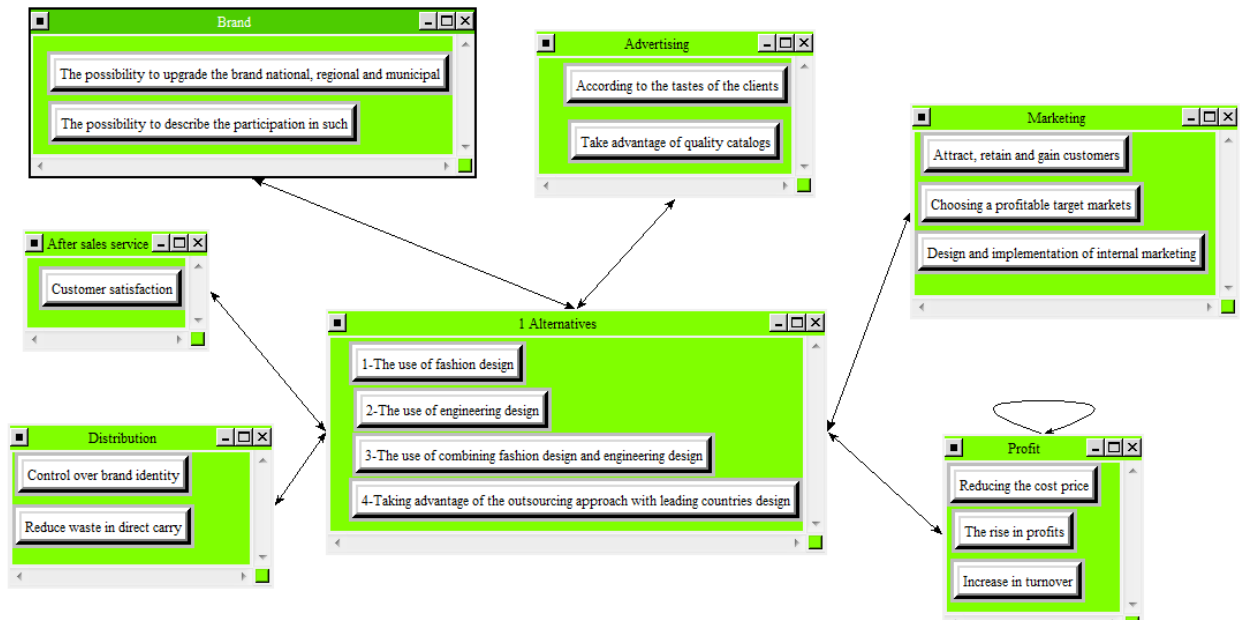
Brand

The possibility to upgrade the brand national, regional and municipal

The possibility to describe the participation in such

Advertising

According to the tastes of the clients

Take advantage of quality catalogs

Marketing

Attract, retain and gain customers

Choosing a profitable target markets

Design and implementation of internal marketing

After sales service

Customer satisfaction

1 Alternatives

1-The use of fashion design

2-The use of engineering design

3-The use of combining fashion design and engineering design

4-Taking advantage of the outsourcing approach with leading countries design

Distribution

Control over brand identity

Reduce waste in direct carry

Profit

Reducing the cost price

The rise in profits

Increase in turnover